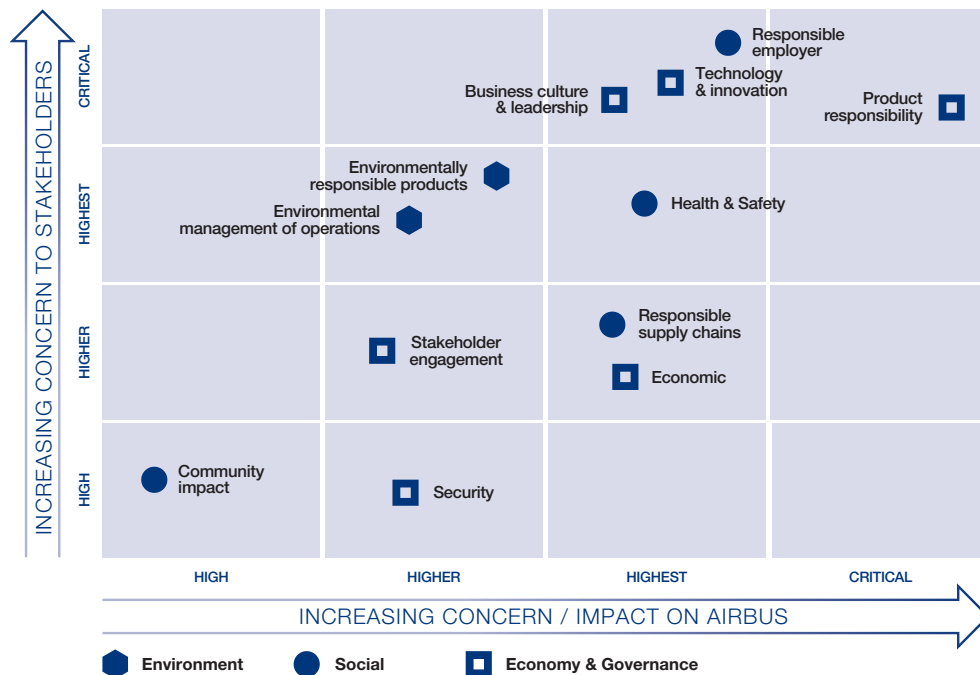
INCREASING CONCERN TO STAKEHOLDERS

CRITICAL

HIGHEST

HIGHER

HIGH

Responsible employer

Technology & innovation

Business culture & leadership

Product responsibility

Environmentally responsible products

Environmental management of operations

Health & Safety

Stakeholder engagement

Responsible supply chains

Economic

Community impact

Security

HIGH

HIGHER

HIGHEST

CRITICAL

INCREASING CONCERN / IMPACT ON AIRBUS

Environment

Social

Economy & Governance